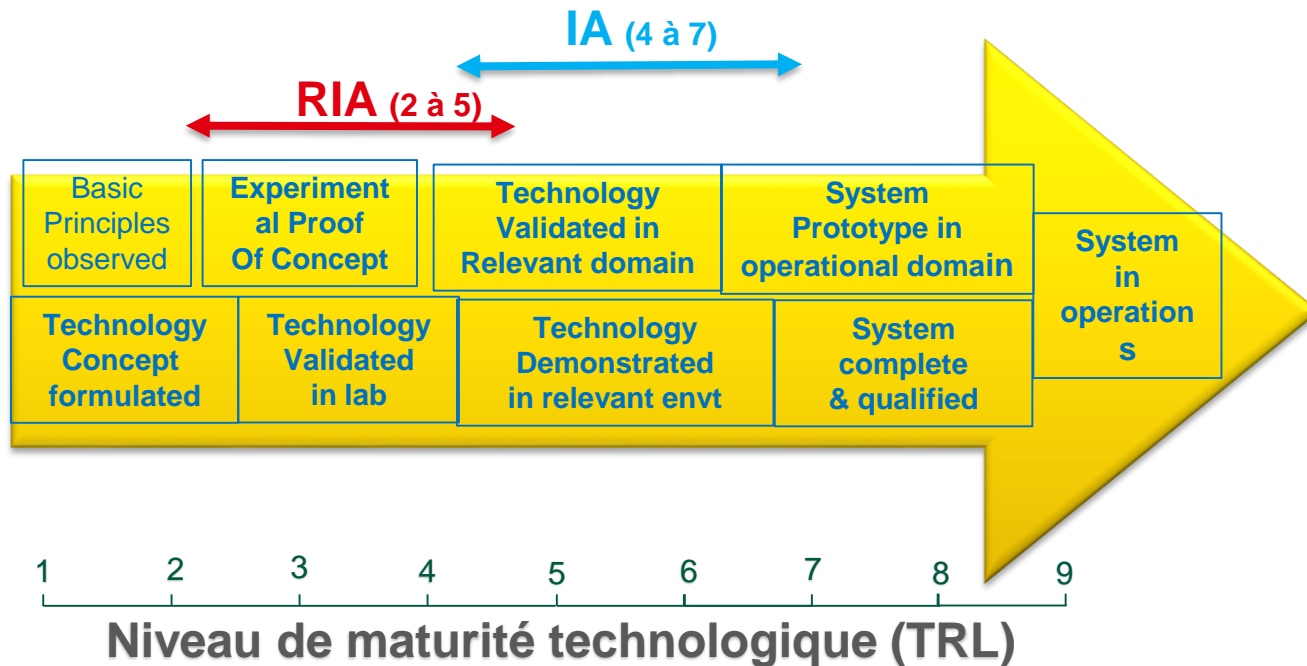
IA (4 à 7)

RIA (2 à 5)

Basic Principles observed

Experiment al Proof Of Concept

Technology Validated in Relevant domain

System Prototype in operational domain

System in operation s

Technology Concept formulated

Technology Validated in lab

Technology Demonstrated in relevant envt

System complete & qualified

1 2 3 4 5 6 7 8 9

Niveau de maturité technologique (TRL)